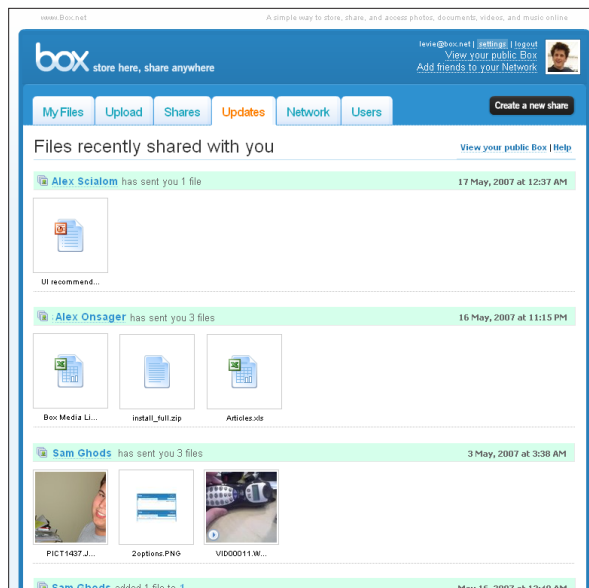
www.Box.net

A simple way to store, share, and access photos, documents, videos, and music online

box store here, share anywhere

levie@box.net | settings | logout
View your public Box
Add friends to your Network

My Files Upload Shares Updates Network Users

Create a new share

Files recently shared with you

View your public Box | Help

Alex Scialom has sent you 1 file

17 May, 2007 at 12:37 AM

UI recommend...

Alex Onsager has sent you 3 files

16 May, 2007 at 11:15 PM

Box Media Li...

install_full.zip

Articles.xls

Sam Ghods has sent you 3 files

3 May, 2007 at 3:38 AM

PICT1437.J...

2options.PNG

VID00011.W...

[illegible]